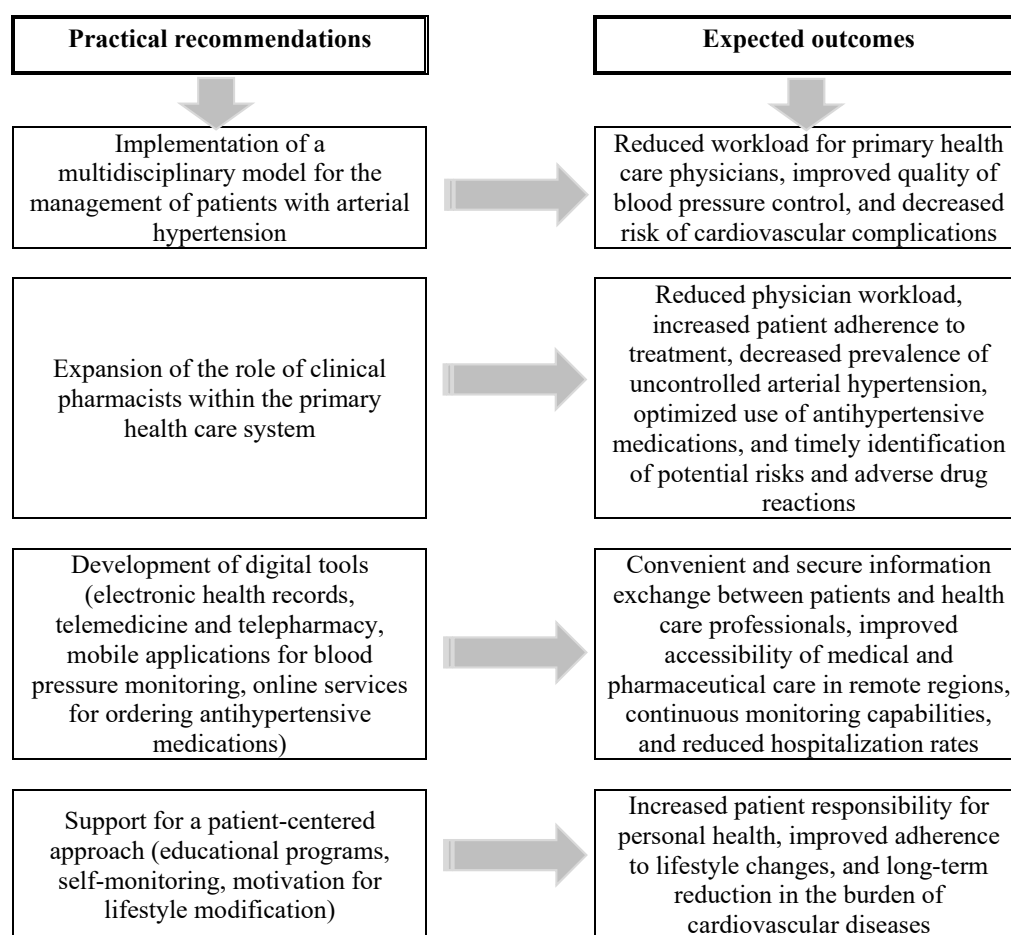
Practical recommendations

Expected outcomes

Implementation of a multidisciplinary model for the management of patients with arterial hypertension

Reduced workload for primary health care physicians, improved quality of blood pressure control, and decreased risk of cardiovascular complications

Expansion of the role of clinical pharmacists within the primary health care system

Reduced physician workload, increased patient adherence to treatment, decreased prevalence of uncontrolled arterial hypertension, optimized use of antihypertensive medications, and timely identification of potential risks and adverse drug reactions

Development of digital tools (electronic health records, telemedicine and telepharmacy, mobile applications for blood pressure monitoring, online services for ordering antihypertensive medications)

Convenient and secure information exchange between patients and health care professionals, improved accessibility of medical and pharmaceutical care in remote regions, continuous monitoring capabilities, and reduced hospitalization rates

Support for a patient-centered approach (educational programs, self-monitoring, motivation for lifestyle modification)

Increased patient responsibility for personal health, improved adherence to lifestyle changes, and long-term reduction in the burden of cardiovascular diseases